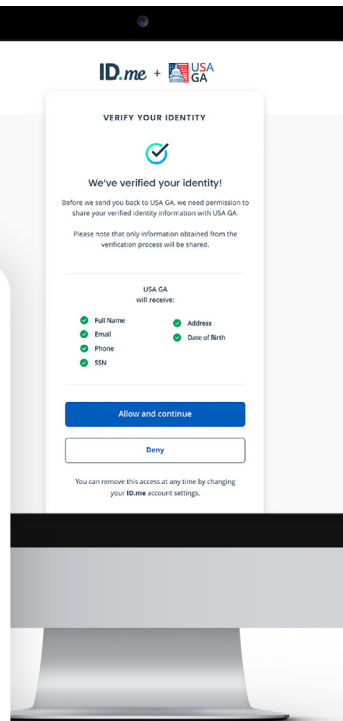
ID.me + USA GA

VERIFY YOUR IDENTITY

We've verified your identity!

Before we send you back to USA GA, we need permission to share your verified identity information with USA GA.

Please note that only information obtained from the verification process will be shared.

USA GA
will receive:

Full Name
Email
Phone
SSN
Address
Date of Birth

Allow and continue

Deny

You can remove this access at any time by changing your ID.me account settings.